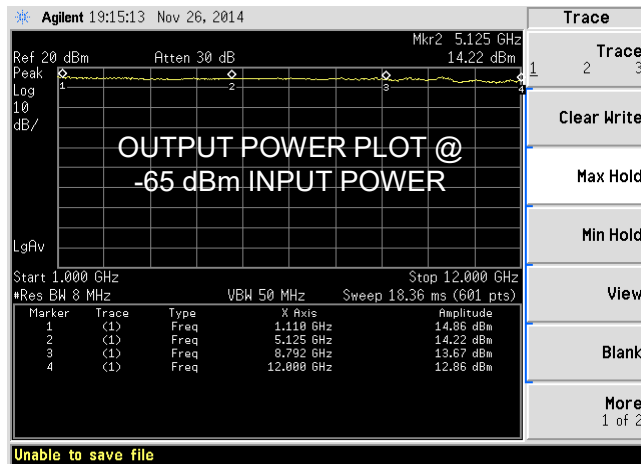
Agilent 19:15:13 Nov 26, 2014

Mkr2 5.125 GHz
Ref 20 dBm Atten 30 dB 14.22 dBm
Peak
Log
10
dB/

1 2 3 4

OUTPUT POWER PLOT @ -65 dBm INPUT POWER

LgAv

Start 1.000 GHz Stop 12.000 GHz
#Res BW 8 MHz VBW 50 MHz Sweep 18.36 ms (601 pts)

| Marker | Trace | Type | X Axis | Amplitude |
|---|---|---|---|---|
| 1 | (1) | Freq | 1.110 GHz | 14.86 dBm |
| 2 | (1) | Freq | 5.125 GHz | 14.22 dBm |
| 3 | (1) | Freq | 8.792 GHz | 13.67 dBm |
| 4 | (1) | Freq | 12.000 GHz | 12.86 dBm |

Unable to save file

Trace
Trace
1 2 3
Clear Write
Max Hold
Min Hold
View
Blank
More
1 of 2